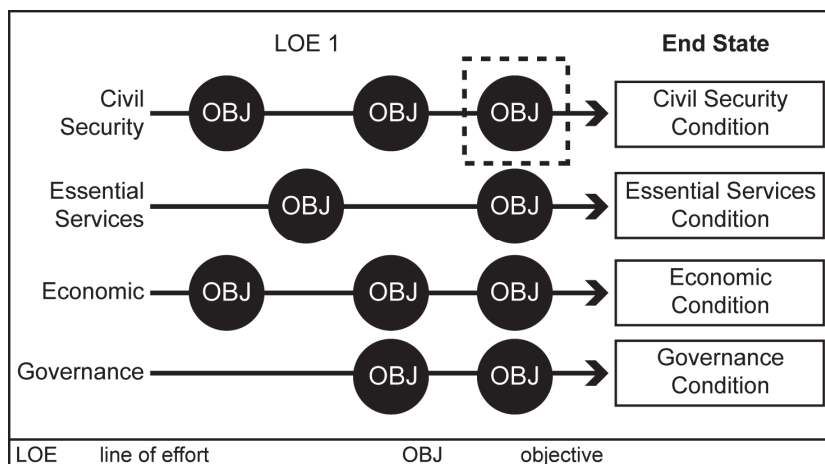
LOE 1

End State

Civil Security OBJ OBJ OBJ Civil Security Condition

Essential Services OBJ OBJ Essential Services Condition

Economic OBJ OBJ OBJ Economic Condition

Governance OBJ OBJ Governance Condition

LOE line of effort OBJ objective